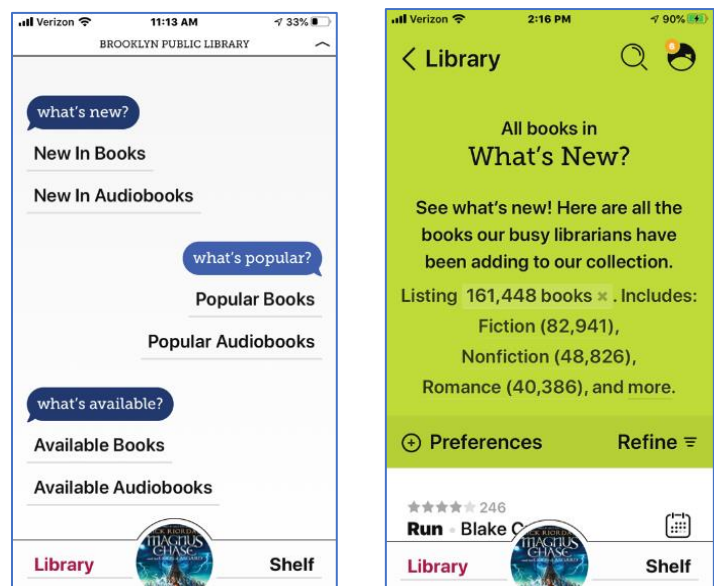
Verizon 11:13 AM 33%
BROOKLYN PUBLIC LIBRARY

what's new?
New In Books
New In Audiobooks

what's popular?
Popular Books
Popular Audiobooks

what's available?
Available Books
Available Audiobooks

Library
MAGNUS CHASE
Shelf

Verizon 2:16 PM 90%
< Library

All books in
What's New?

See what's new! Here are all the books our busy librarians have been adding to our collection.

Listing 161,448 books ×. Includes: Fiction (82,941), Nonfiction (48,826), Romance (40,386), and more.

⊕ Preferences
Refine

246
Run · Blake C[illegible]

Library
MAGNUS CHASE
Shelf